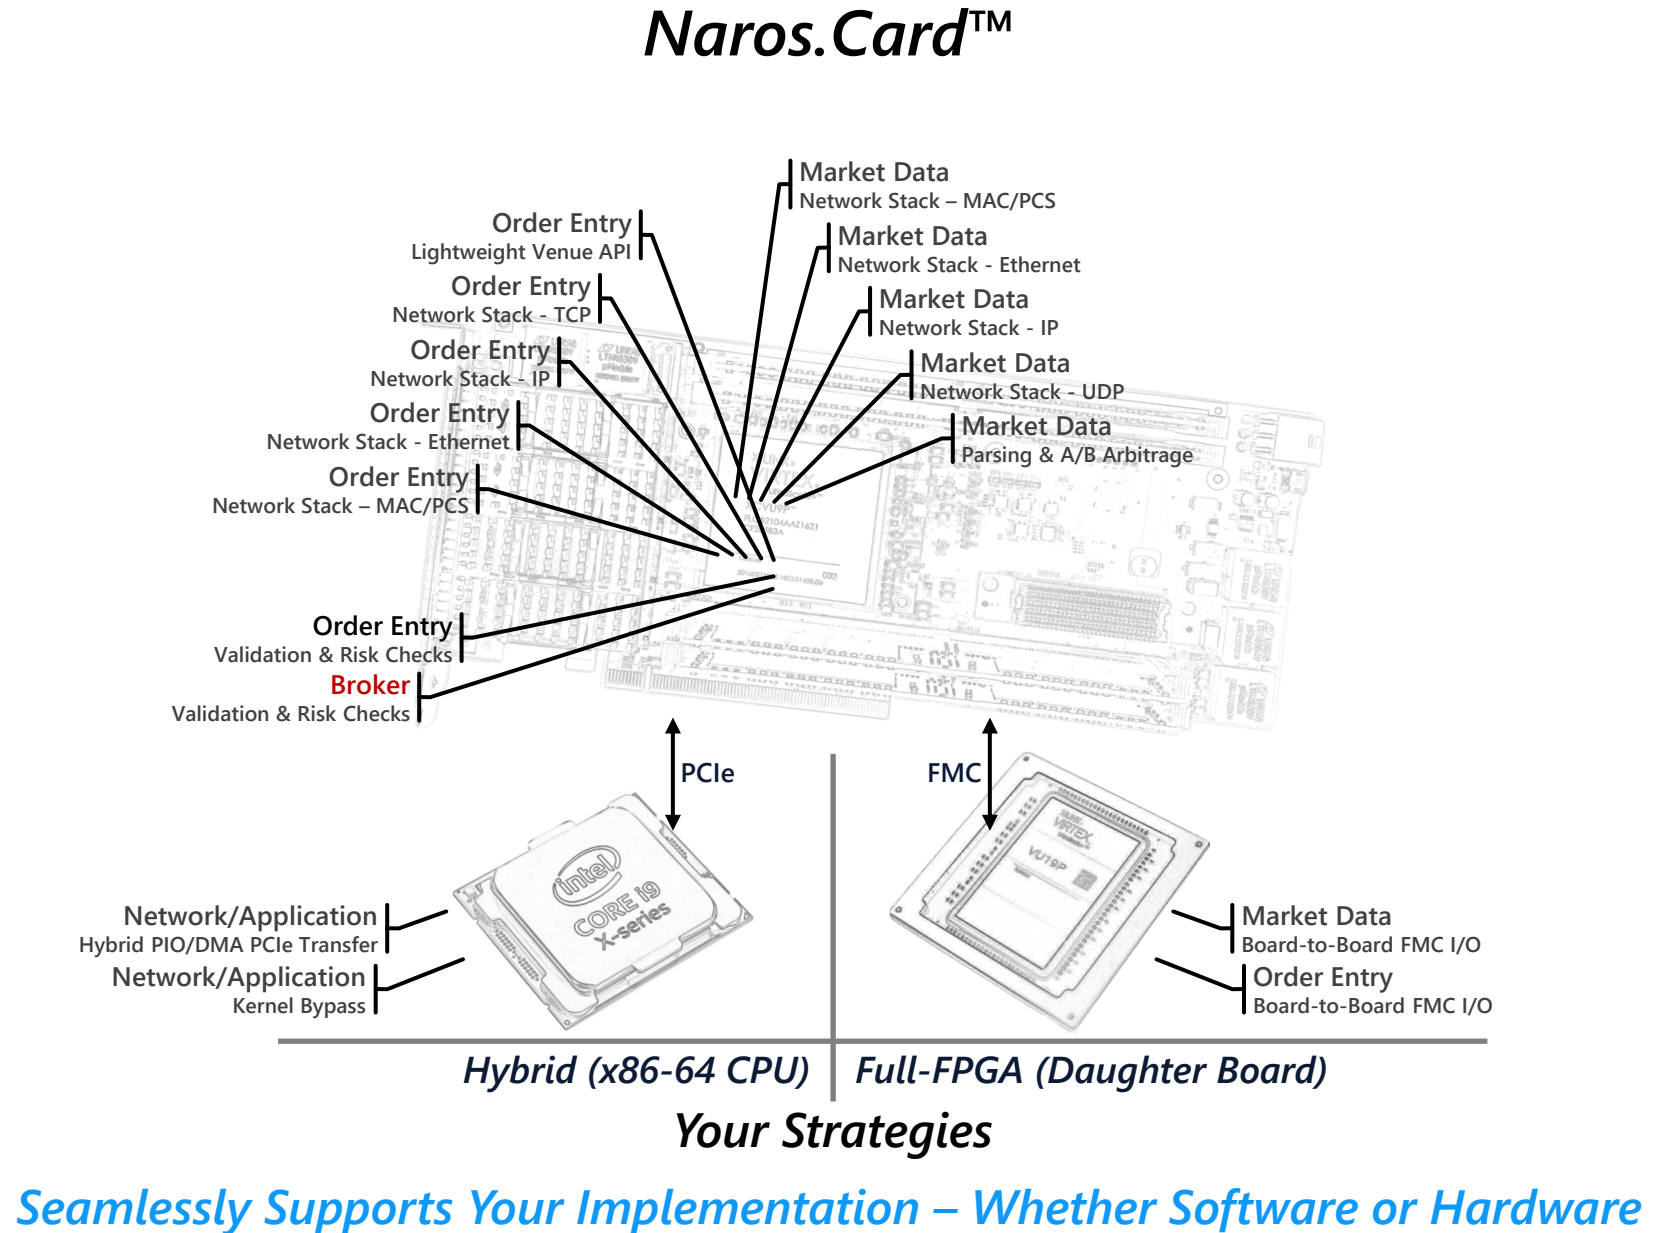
Naros.Card™

Market Data
Network Stack – MAC/PCS

Order Entry
Lightweight Venue API

Market Data
Network Stack - Ethernet

Order Entry
Network Stack - TCP

Market Data
Network Stack - IP

Order Entry
Network Stack - IP

Market Data
Network Stack - UDP

Order Entry
Network Stack - Ethernet

Market Data
Parsing & A/B Arbitrage

Order Entry
Network Stack – MAC/PCS

Order Entry
Validation & Risk Checks

Broker
Validation & Risk Checks

PCIe

FMC

Network/Application
Hybrid PIO/DMA PCIe Transfer

Network/Application
Kernel Bypass

Market Data
Board-to-Board FMC I/O

Order Entry
Board-to-Board FMC I/O

Hybrid (x86-64 CPU)

Full-FPGA (Daughter Board)

Your Strategies

Seamlessly Supports Your Implementation – Whether Software or Hardware